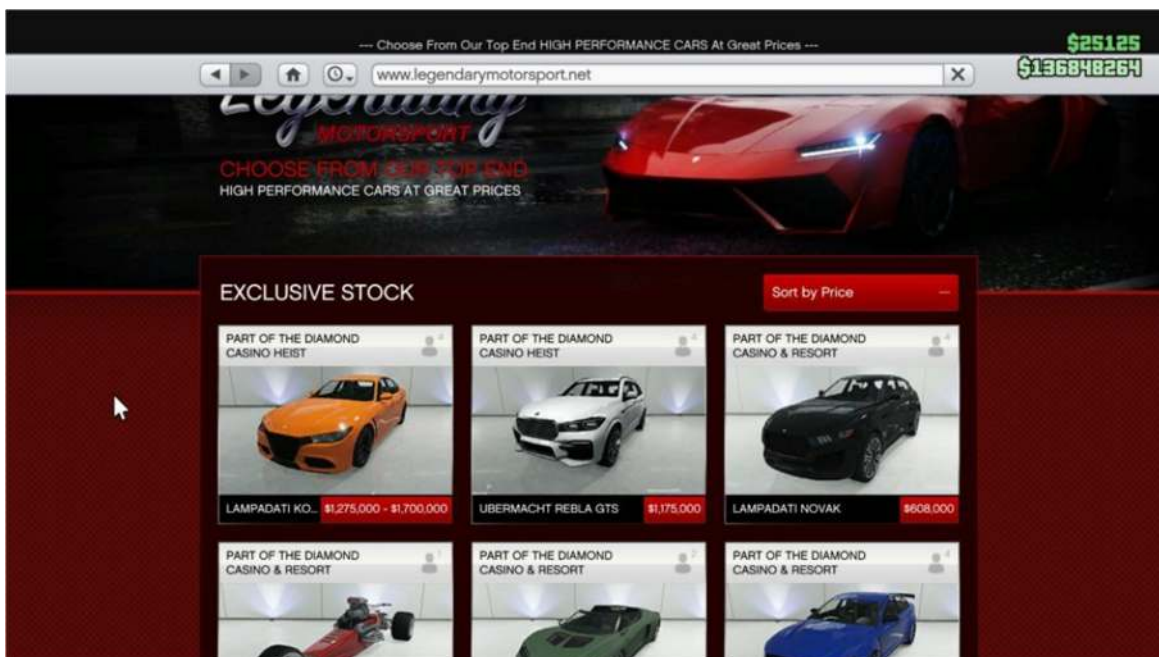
--- Choose From Our Top End HIGH PERFORMANCE CARS At Great Prices ---

$25125
$136848264

www.legendarymotorsport.net

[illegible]
MOTORSPORT
CHOOSE FROM OUR TOP END
HIGH PERFORMANCE CARS AT GREAT PRICES

EXCLUSIVE STOCK

Sort by Price

PART OF THE DIAMOND CASINO HEIST
4
LAMPADATI KO... $1,275,000 - $1,700,000

PART OF THE DIAMOND CASINO HEIST
4
UBERMACHT REBLA GTS $1,175,000

PART OF THE DIAMOND CASINO & RESORT
4
LAMPADATI NOVAK $608,000

PART OF THE DIAMOND CASINO & RESORT
1

PART OF THE DIAMOND CASINO & RESORT
2

PART OF THE DIAMOND CASINO & RESORT
4